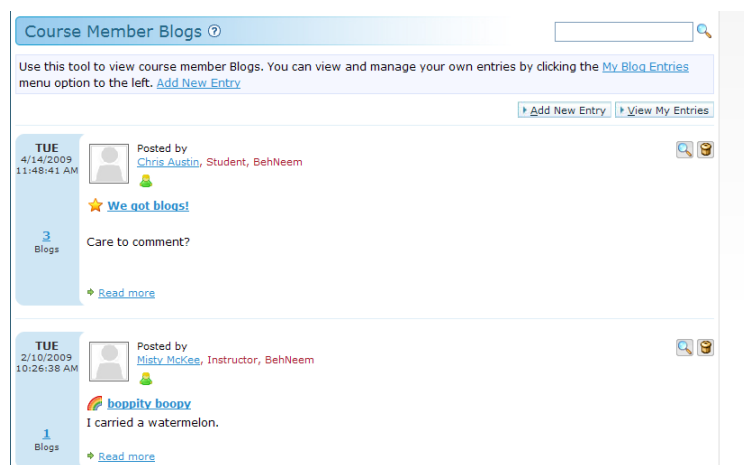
Course Member Blogs ?

Use this tool to view course member Blogs. You can view and manage your own entries by clicking the My Blog Entries menu option to the left. Add New Entry

Add New Entry | View My Entries

TUE
4/14/2009
11:48:41 AM

3
Blogs

Posted by
Chris Austin, Student, BehNeem

We got blogs!

Care to comment?

Read more

TUE
2/10/2009
10:26:38 AM

1
Blogs

Posted by
Misty McKee, Instructor, BehNeem

boppity boopy

I carried a watermelon.

Read more